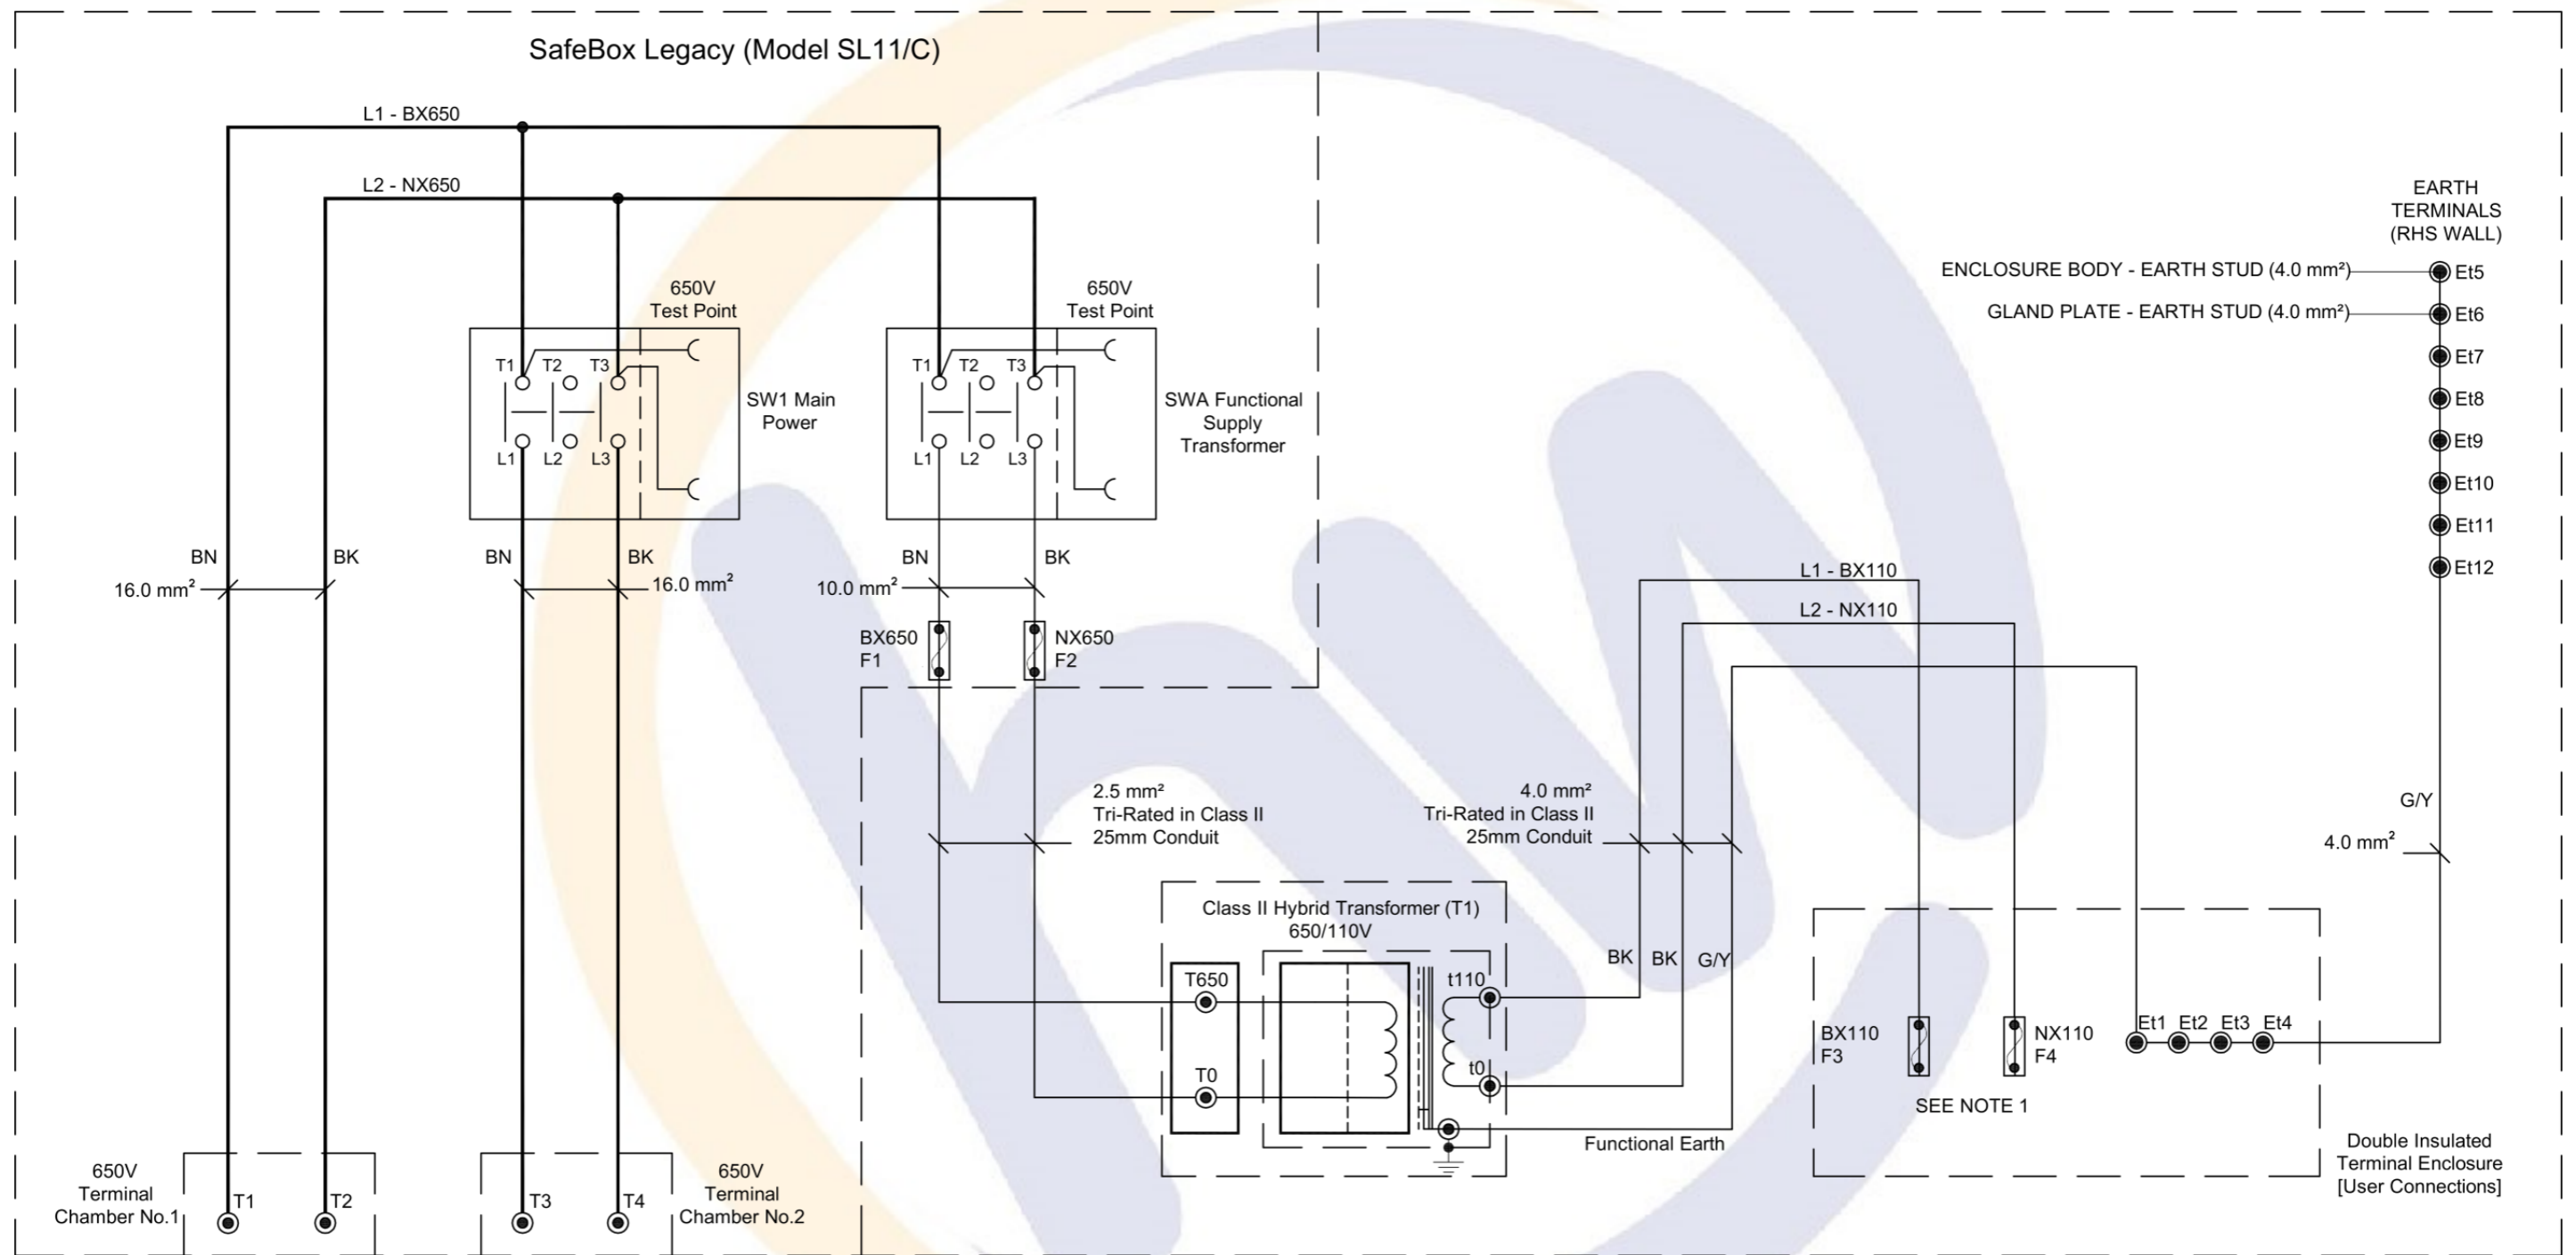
SafeBox Legacy (Model SL11/C)

L1 - BX650

L2 - NX650

650V
Test Point

650V
Test Point

T1 T2 T3
L1 L2 L3

SW1 Main
Power

T1 T2 T3
L1 L2 L3

SWA Functional
Supply
Transformer

EARTH
TERMINALS
(RHS WALL)

ENCLOSURE BODY - EARTH STUD (4.0 mm²)
Et5

GLAND PLATE - EARTH STUD (4.0 mm²)
Et6

Et7
Et8
Et9
Et10
Et11
Et12

BN BK BN BK BN BK

16.0 mm²
16.0 mm²
10.0 mm²

L1 - BX110
L2 - NX110

BX650
F1

NX650
F2

2.5 mm²
Tri-Rated in Class II
25mm Conduit

4.0 mm²
Tri-Rated in Class II
25mm Conduit

G/Y
4.0 mm²

Class II Hybrid Transformer (T1)
650/110V

T650
T0
t110
t0

BK BK G/Y

BX110
F3

NX110
F4

Et1 Et2 Et3 Et4

SEE NOTE 1

Functional Earth

Double Insulated
Terminal Enclosure
[User Connections]

650V
Terminal
Chamber No.1

T1 T2

T3 T4

650V
Terminal
Chamber No.2